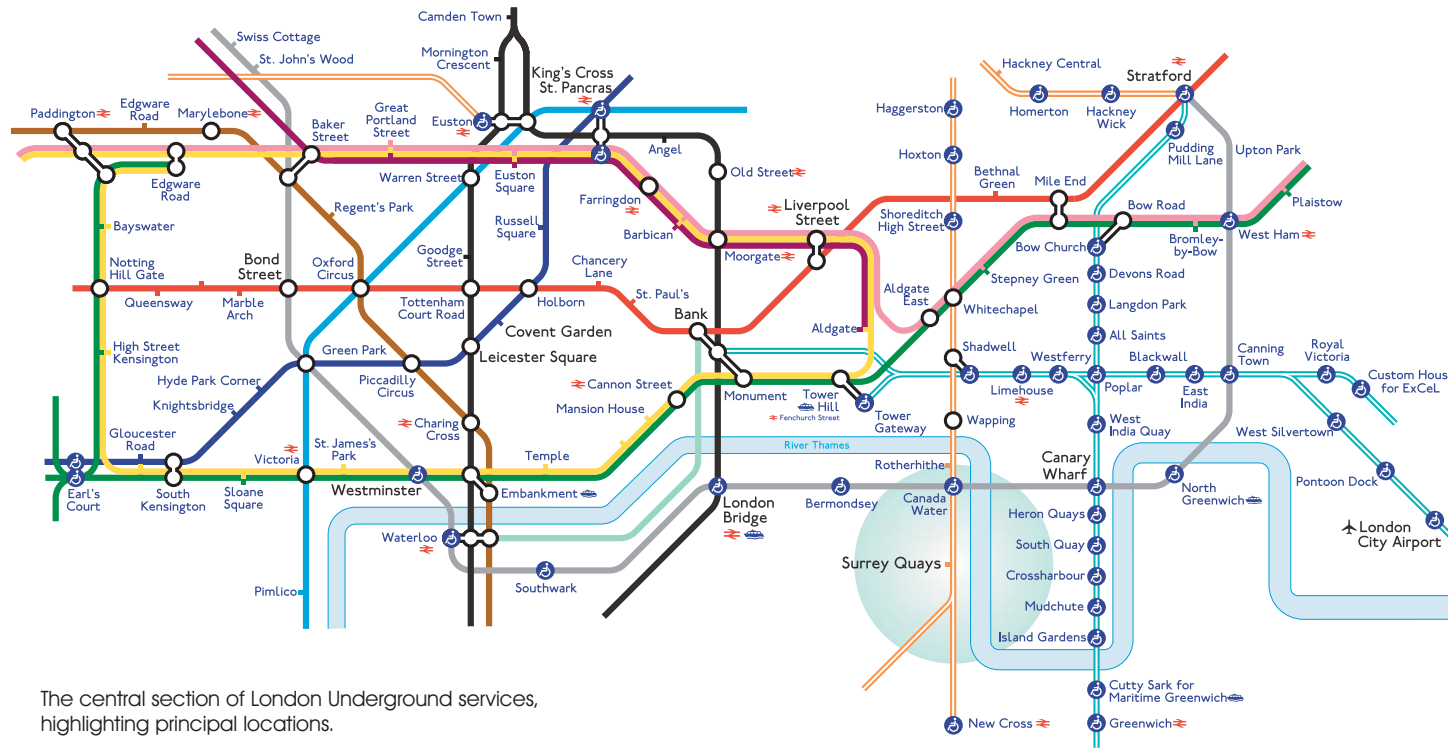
Camden Town
Swiss Cottage
St. John's Wood
Mornington Crescent
King's Cross St. Pancras
Hackney Central
Stratford
Homerton
Hackney Wick
Haggerston
Paddington
Edgware Road
Marylebone
Baker Street
Great Portland Street
Euston
Angel
Old Street
Hoxton
Bethnal Green
Mile End
Pudding Mill Lane
Upton Park
Edgware Road
Warren Street
Euston Square
Farringdon
Barbican
Liverpool Street
Shoreditch High Street
Bow Road
Plaistow
Bayswater
Regent's Park
Russell Square
Moorgate
Bow Church
Bromley-by-Bow
West Ham
Notting Hill Gate
Bond Street
Oxford Circus
Goodge Street
Chancery Lane
Stepney Green
Devons Road
Queensway
Marble Arch
Tottenham Court Road
Holborn
St. Paul's
Aldgate East
Whitechapel
Langdon Park
Covent Garden
Bank
Aldgate
All Saints
High Street Kensington
Green Park
Leicester Square
Shadwell
Westferry
Blackwall
Canning Town
Royal Victoria
Custom House for ExCeL
Hyde Park Corner
Piccadilly Circus
Cannon Street
Limehouse
Poplar
East India
Knightsbridge
Mansion House
Monument
Tower Hill
Fenchurch Street
Tower Gateway
Wapping
West India Quay
Gloucester Road
Charing Cross
West Silvertown
Victoria
St. James's Park
Temple
River Thames
Rotherhithe
Canary Wharf
Earl's Court
South Kensington
Sloane Square
Westminster
Embankment
London Bridge
Bermondsey
Canada Water
North Greenwich
Pontoon Dock
Heron Quays
London City Airport
Waterloo
South Quay
Surrey Quays
Southwark
Crossharbour
Pimlico
Mudchute
Island Gardens
Cutty Sark for Maritime Greenwich
The central section of London Underground services, highlighting principal locations.
New Cross
Greenwich